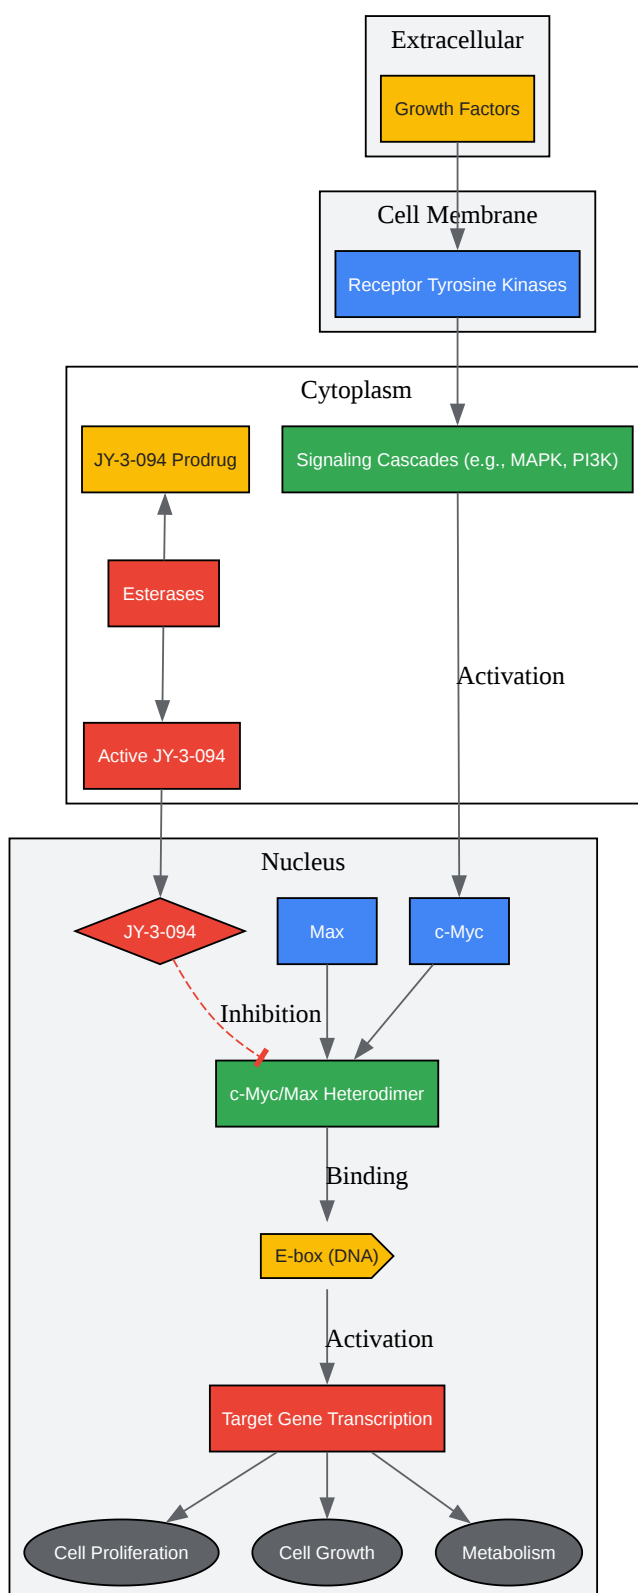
Extracellular

Growth Factors

Cell Membrane

Receptor Tyrosine Kinases

Cytoplasm

JY-3-094 Prodrug

Signaling Cascades (e.g., MAPK, PI3K)

Esterases

Activation

Active JY-3-094

Nucleus

JY-3-094

Max

c-Myc

Inhibition

c-Myc/Max Heterodimer

Binding

E-box (DNA)

Activation

Target Gene Transcription

Cell Proliferation

Cell Growth

Metabolism